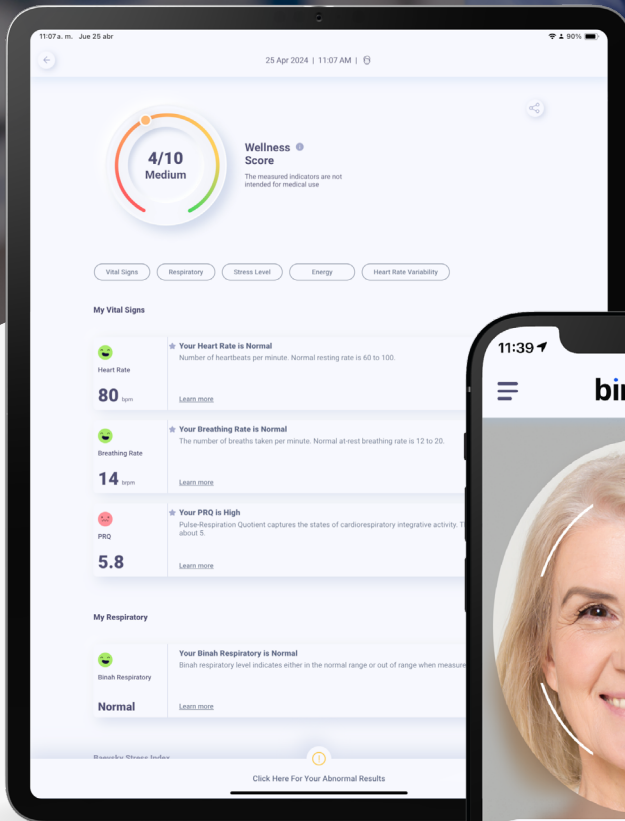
11:07 a. m. Jue 25 abr

90%

25 Apr 2024 | 11:07 AM |

4/10
Medium

Wellness Score

The measured indicators are not intended for medical use

Vital Signs
Respiratory
Stress Level
Energy
Heart Rate Variability

My Vital Signs

Heart Rate
80 bpm

Your Heart Rate is Normal
Number of heartbeats per minute. Normal resting rate is 60 to 100.
Learn more

Breathing Rate
14 bpm

Your Breathing Rate is Normal
The number of breaths taken per minute. Normal at-rest breathing rate is 12 to 20.
Learn more

PRQ
5.8

Your PRQ is High
Pulse-Respiration Quotient captures the states of cardiorespiratory integrative activity. T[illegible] about 5.
Learn more

My Respiratory

Binah Respiratory
Normal

Your Binah Respiratory is Normal
Binah respiratory level indicates either in the normal range or out of range when measure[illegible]
Learn more

Baevsky Stress Index

Click Here For Your Abnormal Results

11:39

bi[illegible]